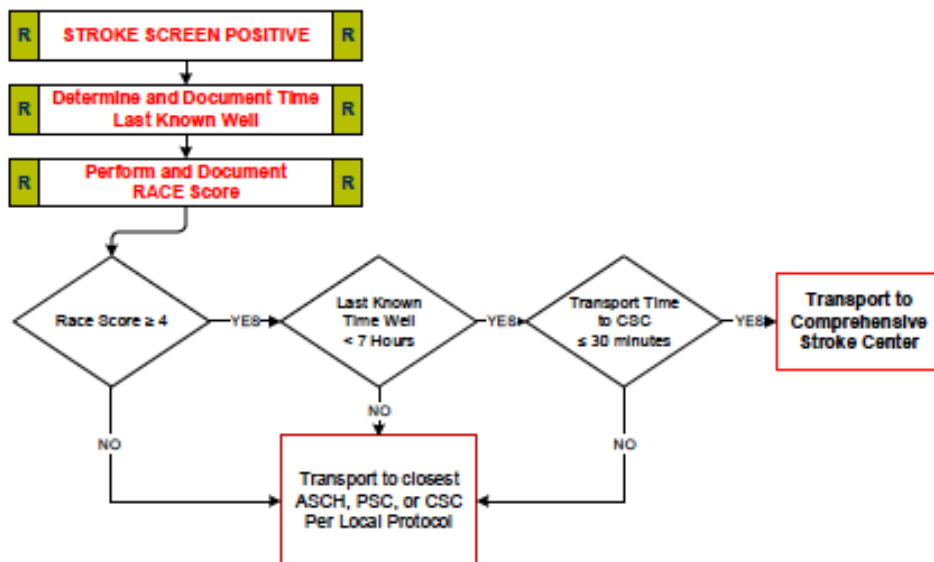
R STROKE SCREEN POSITIVE R

R Determine and Document Time Last Known Well R

R Perform and Document RACE Score R

Race Score ≥ 4

YES

Last Known Time Well < 7 Hours

YES

Transport Time to CSC ≤ 30 minutes

YES

Transport to Comprehensive Stroke Center

NO

NO

NO

Transport to closest ASCH, PSC, or CSC Per Local Protocol